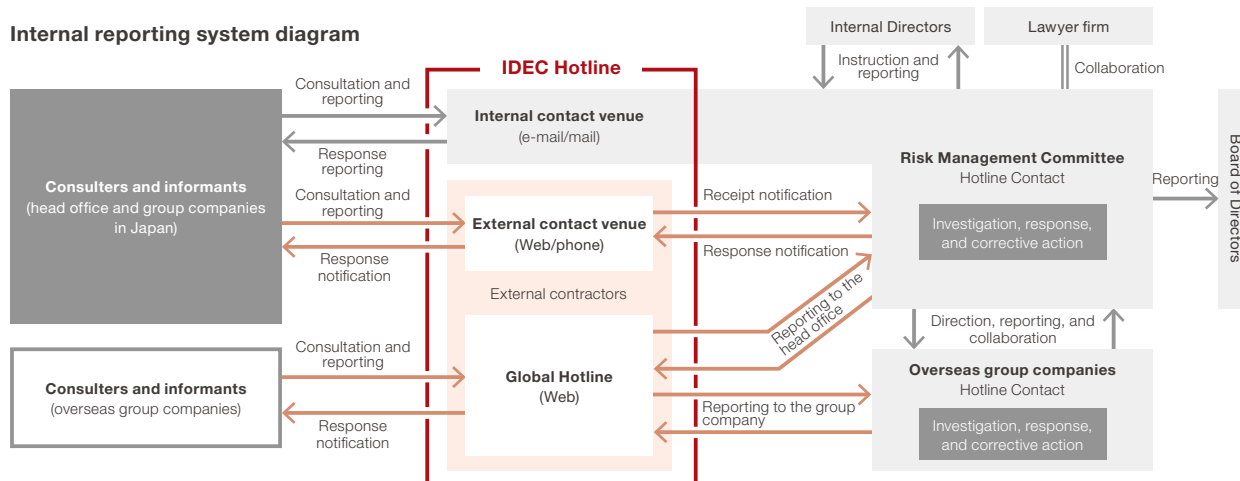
Internal reporting system diagram

IDEC Hotline

Internal Directors

Lawyer firm

Instruction and reporting

Collaboration

Consultation and reporting

Internal contact venue
(e-mail/mail)

Response reporting

Consulters and informants
(head office and group companies in Japan)

Consultation and reporting

External contact venue
(Web/phone)

Response notification

External contractors

Receipt notification

Response notification

Risk Management Committee
Hotline Contact

Investigation, response, and corrective action

Reporting

Board of Directors

Reporting to the head office

Direction, reporting, and collaboration

Consulters and informants
(overseas group companies)

Consultation and reporting

Response notification

Global Hotline
(Web)

Reporting to the group company

Overseas group companies
Hotline Contact

Investigation, response, and corrective action